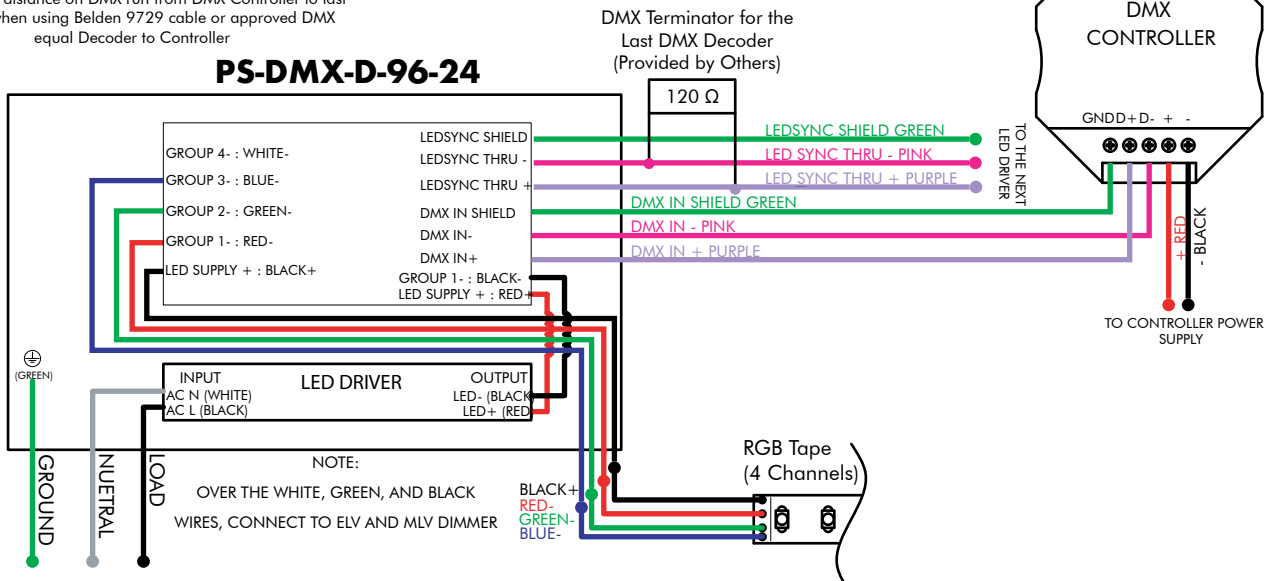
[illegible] distance on DMX run from DMX Controller to last when using Belden 9729 cable or approved DMX equal Decoder to Controller

DMX Terminator for the Last DMX Decoder (Provided by Others)

DMX CONTROLLER

PS-DMX-D-96-24

120 Ω

GNDD+D- + -

LEDSYNC SHIELD
LEDSYNC THRU -
LEDSYNC THRU +
DMX IN SHIELD
DMX IN-
DMX IN+
GROUP 1- : BLACK-
LED SUPPLY + : RED+

GROUP 4- : WHITE-
GROUP 3- : BLUE-
GROUP 2- : GREEN-
GROUP 1- : RED-
LED SUPPLY + : BLACK+

LEDSYNC SHIELD GREEN
LED SYNC THRU - PINK
LED SYNC THRU + PURPLE
DMX IN SHIELD GREEN
DMX IN - PINK
DMX IN + PURPLE

TO THE NEXT LED DRIVER

+ RED
- BLACK

TO CONTROLLER POWER SUPPLY

(GREEN)

INPUT
AC N (WHITE)
AC L (BLACK)
LED DRIVER
OUTPUT
LED- (BLACK
LED+ (RED

RGB Tape (4 Channels)

NOTE:
OVER THE WHITE, GREEN, AND BLACK
WIRES, CONNECT TO ELV AND MLV DIMMER

BLACK+
RED-
GREEN-
BLUE-

GROUND
NUETRAL
LOAD